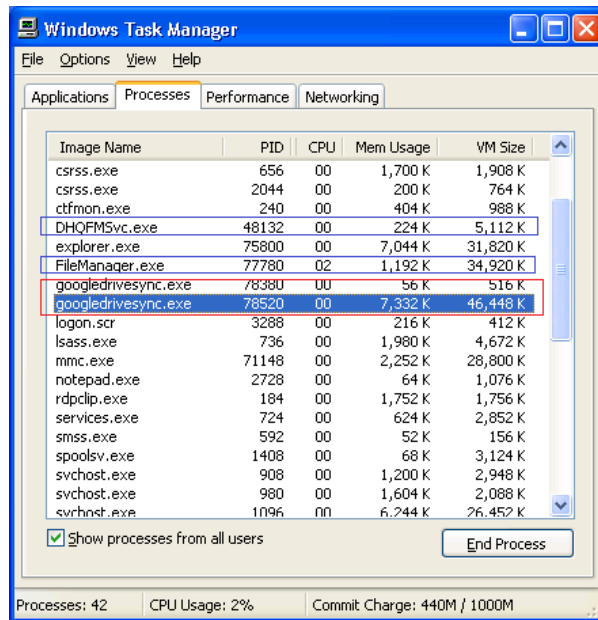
Windows Task Manager

File Options View Help

Applications Processes Performance Networking

| Image Name | PID | CPU | Mem Usage | VM Size |
|---|---|---|---|---|
| csrss.exe | 656 | 00 | 1,700 K | 1,908 K |
| csrss.exe | 2044 | 00 | 200 K | 764 K |
| ctfmon.exe | 240 | 00 | 404 K | 988 K |
| DHQFMSvc.exe | 48132 | 00 | 224 K | 5,112 K |
| explorer.exe | 75800 | 00 | 7,044 K | 31,820 K |
| FileManager.exe | 77780 | 02 | 1,192 K | 34,920 K |
| googledrivesync.exe | 78380 | 00 | 56 K | 516 K |
| googledrivesync.exe | 78520 | 00 | 7,332 K | 46,448 K |
| logon.scr | 3288 | 00 | 216 K | 412 K |
| lsass.exe | 736 | 00 | 1,980 K | 4,672 K |
| mmc.exe | 71148 | 00 | 2,252 K | 28,800 K |
| notepad.exe | 2728 | 00 | 64 K | 1,076 K |
| rdpclip.exe | 184 | 00 | 1,752 K | 1,756 K |
| services.exe | 724 | 00 | 624 K | 2,852 K |
| smss.exe | 592 | 00 | 52 K | 156 K |
| spoolsv.exe | 1408 | 00 | 68 K | 3,124 K |
| svchost.exe | 908 | 00 | 1,200 K | 2,948 K |
| svchost.exe | 980 | 00 | 1,604 K | 2,088 K |
| svchost.exe | 1096 | 00 | 6,244 K | 26,452 K |

Show processes from all users

End Process

Processes: 42 CPU Usage: 2% Commit Charge: 440M / 1000M